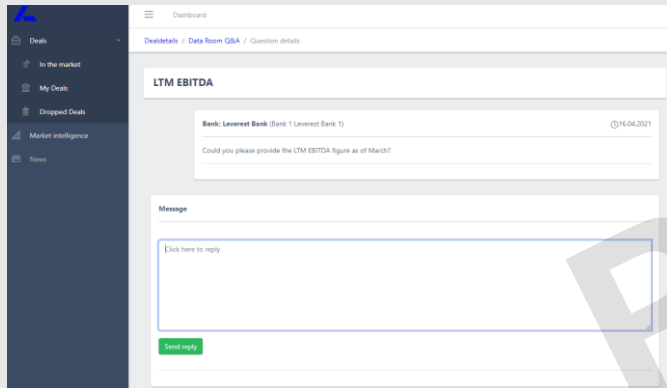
Dashboard

Deals

In the market

My Deals

Dropped Deals

Market intelligence

News

Dealdetails / Data Room Q&A / Question details

LTM EBITDA

Bank: Leverest Bank (Bank 1 Leverest Bank 1)

16.04.2021

Could you please provide the LTM EBITDA figure as of March?

Message

Click here to reply

Send reply